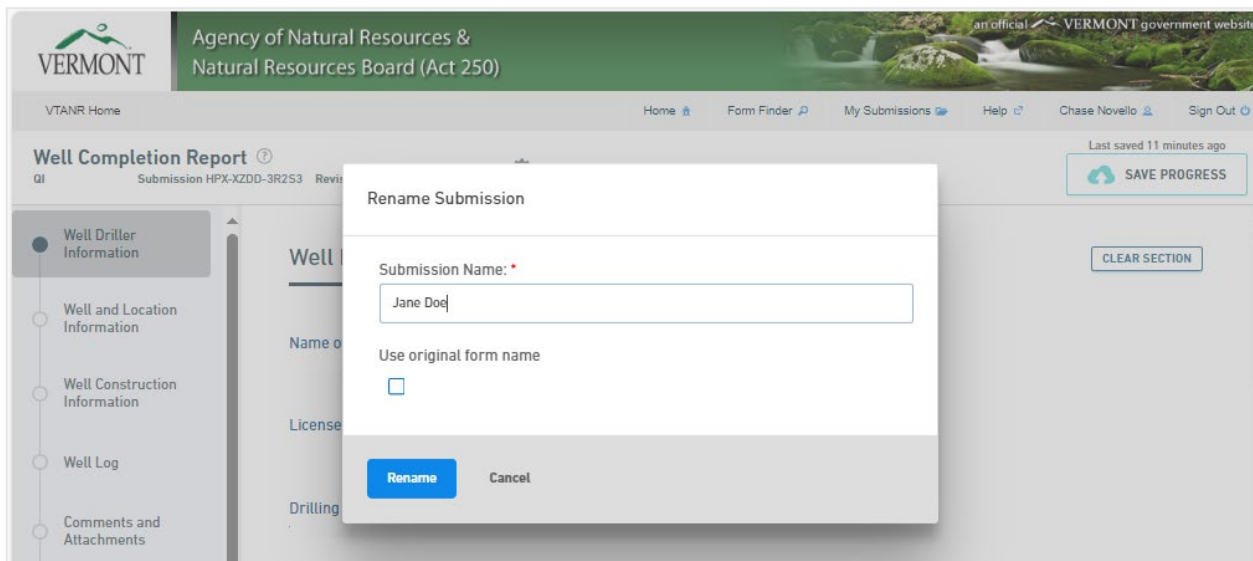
VERMONT

Agency of Natural Resources & Natural Resources Board (Act 250)

an official VERMONT government website

VTANR Home

Home Form Finder My Submissions Help Chase Novello Sign Out

Well Completion Report

QI Submission HPX-XZDD-3R2S3 Revis

Last saved 11 minutes ago

SAVE PROGRESS

Well Driller Information

Well and Location Information

Well Construction Information

Well Log

Comments and Attachments

Well

Name o

License

Drilling

CLEAR SECTION

Rename Submission

Submission Name: *

Jane Doe

Use original form name

Rename

Cancel